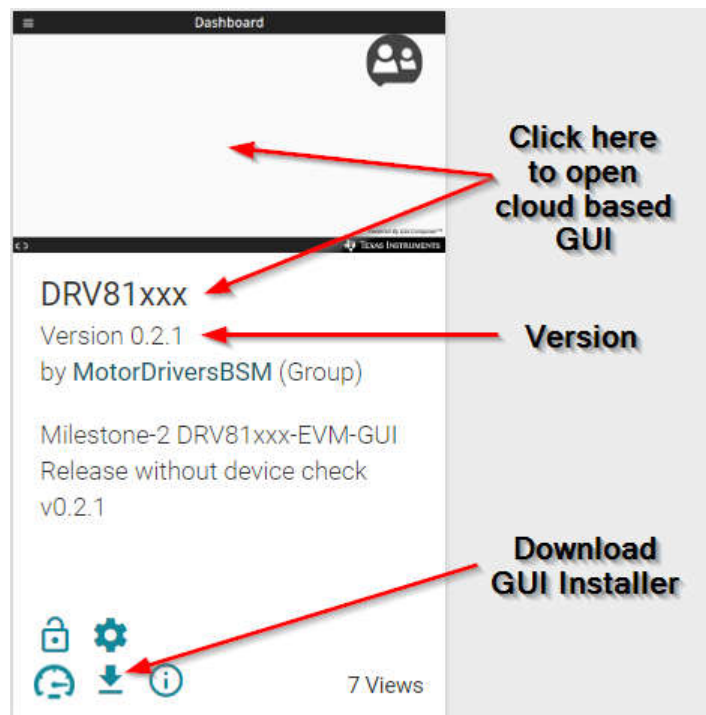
Dashboard

Click here to open cloud based GUI

TEXAS INSTRUMENTS

DRV81xxx

Version 0.2.1

Version

by MotorDriversBSM (Group)

Milestone-2 DRV81xxx-EVM-GUI Release without device check v0.2.1

Download GUI Installer

7 Views